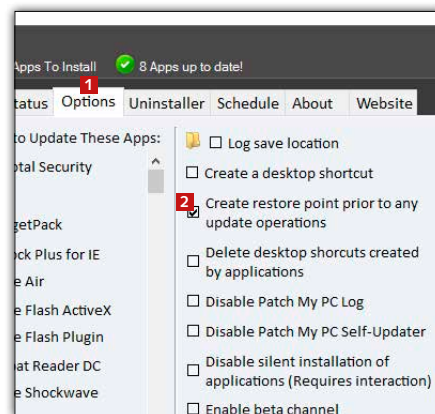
Apps To Install 8 Apps up to date!

1

tatus Options Uninstaller Schedule About Website

to Update These Apps:

otal Security

getPack

ock Plus for IE

e Air

e Flash ActiveX

e Flash Plugin

bat Reader DC

e Shockwave

☐ Log save location

☐ Create a desktop shortcut

2

☑ Create restore point prior to any update operations

☐ Delete desktop shorcuts created by applications

☐ Disable Patch My PC Log

☐ Disable Patch My PC Self-Updater

☐ Disable silent installation of applications (Requires interaction)

☐ Enable beta channel